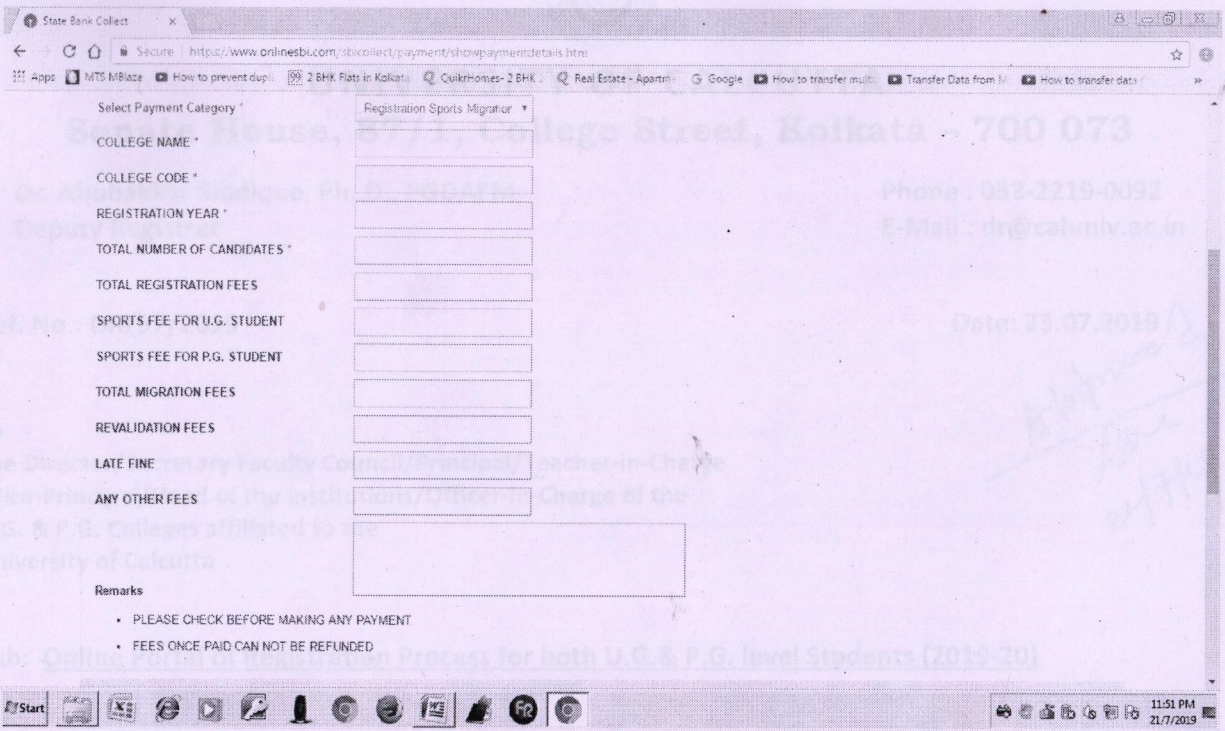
State Bank Collect

Secure https://www.onlinesbi.com/sbicollect/payment/showpaymentdetails.htm

Apps MTS MBlaze How to prevent dupli 2 BHK Flats in Kolkat CuikrHomes- 2 BHK Real Estate - Apartm Google How to transfer mult Transfer Data from M How to transfer data

Senate House, 87/1, College Street, Kolkata - 700 073

Dr. Abu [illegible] Siddique, Ph. D., PHDAFM
Deputy Registrar

Phone : 033-2219-0092
E-Mail : dr@caluniv.ac.in

Ref. No. : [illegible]

Date: 23.07.2019

Select Payment Category * Registration Sports Migration

COLLEGE NAME *

COLLEGE CODE *

REGISTRATION YEAR *

TOTAL NUMBER OF CANDIDATES *

TOTAL REGISTRATION FEES

SPORTS FEE FOR U.G. STUDENT

SPORTS FEE FOR P.G. STUDENT

TOTAL MIGRATION FEES

REVALIDATION FEES

LATE FINE

ANY OTHER FEES

Remarks

The Director/Secretary Faculty Council/Principal/Teacher-in-Charge
Vice-Principal/Head of the Institutions/Officer-in-Charge of the
U.G. & P.G. Colleges affiliated to the
University of Calcutta

• PLEASE CHECK BEFORE MAKING ANY PAYMENT
• FEES ONCE PAID CAN NOT BE REFUNDED

Sub: Online Form of Registration Process for both U.G.& P.G. level Students (2019-20)

Start

11:51 PM
21/7/2019